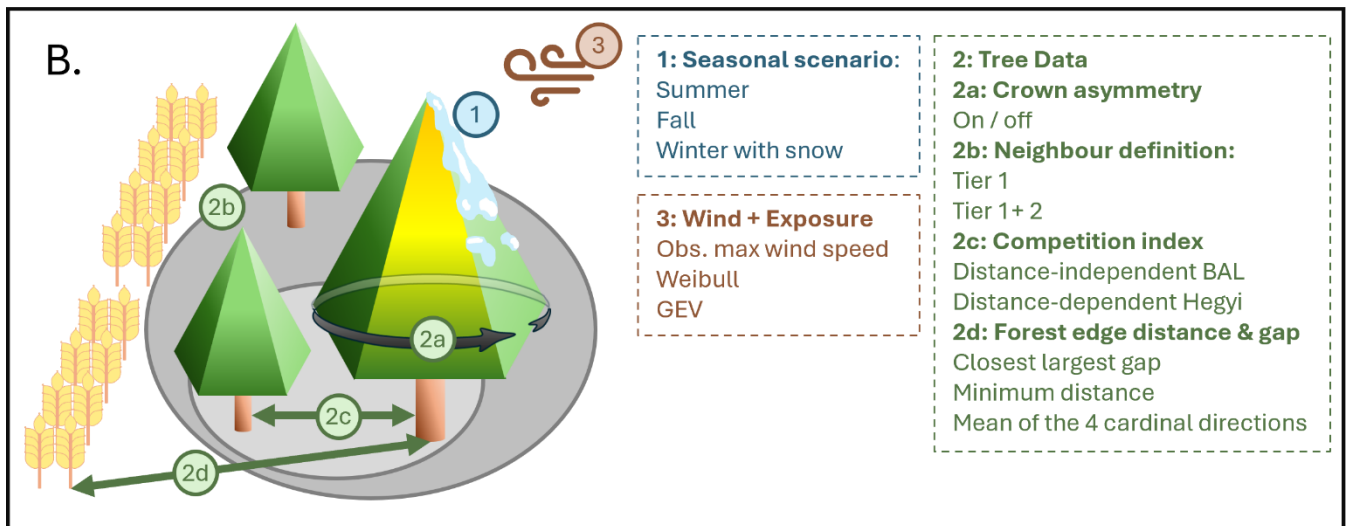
B.

3

1

2b

2a

2c

2d

1: Seasonal scenario:
Summer
Fall
Winter with snow

3: Wind + Exposure
Obs. max wind speed
Weibull
GEV

2: Tree Data
2a: Crown asymmetry
On / off
2b: Neighbour definition:
Tier 1
Tier 1+ 2
2c: Competition index
Distance-independent BAL
Distance-dependent Hegyi
2d: Forest edge distance & gap
Closest largest gap
Minimum distance
Mean of the 4 cardinal directions